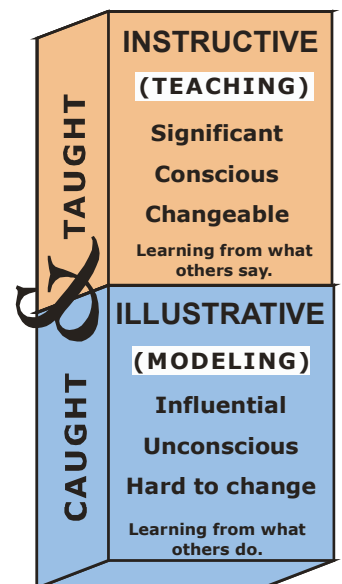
TAUGHT

&

CAUGHT

INSTRUCTIVE

(TEACHING)

Significant

Conscious

Changeable

Learning from what others say.

ILLUSTRATIVE

(MODELING)

Influential

Unconscious

Hard to change

Learning from what others do.